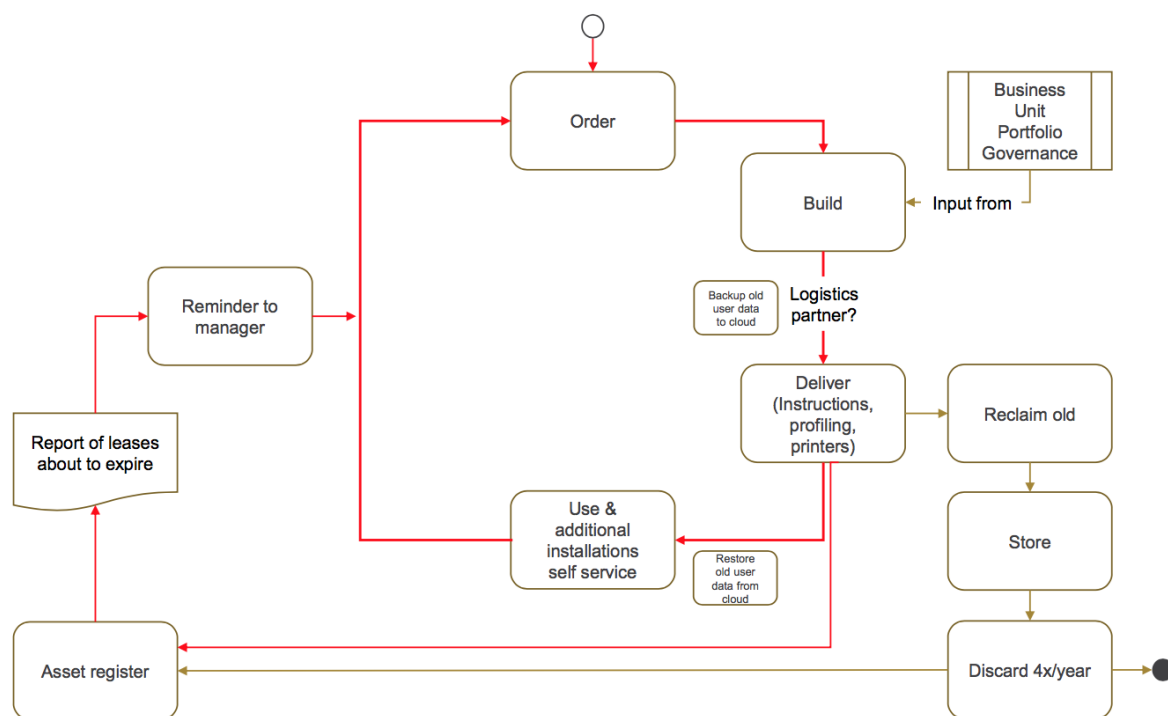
Order

Business Unit Portfolio Governance

Build

Input from

Reminder to manager

Backup old user data to cloud

Logistics partner?

Deliver (Instructions, profiling, printers)

Reclaim old

Report of leases about to expire

Use & additional installations self service

Store

Restore old user data from cloud

Asset register

Discard 4x/year